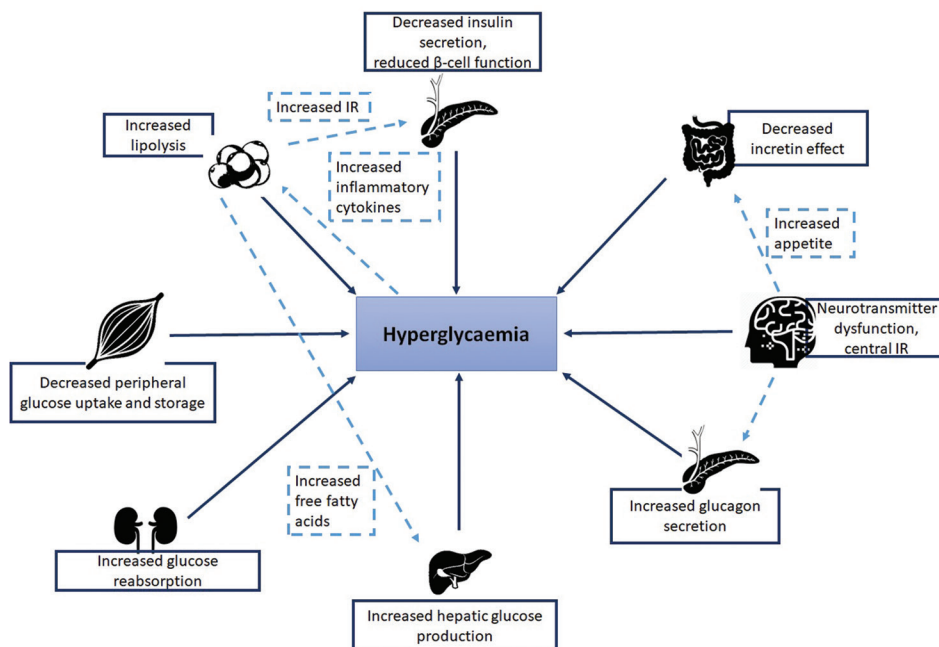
Decreased insulin secretion, reduced β-cell function

Increased IR

Increased lipolysis

Increased inflammatory cytokines

Decreased incretin effect

Increased appetite

Hyperglycaemia

Neurotransmitter dysfunction, central IR

Decreased peripheral glucose uptake and storage

Increased free fatty acids

Increased glucagon secretion

Increased glucose reabsorption

Increased hepatic glucose production